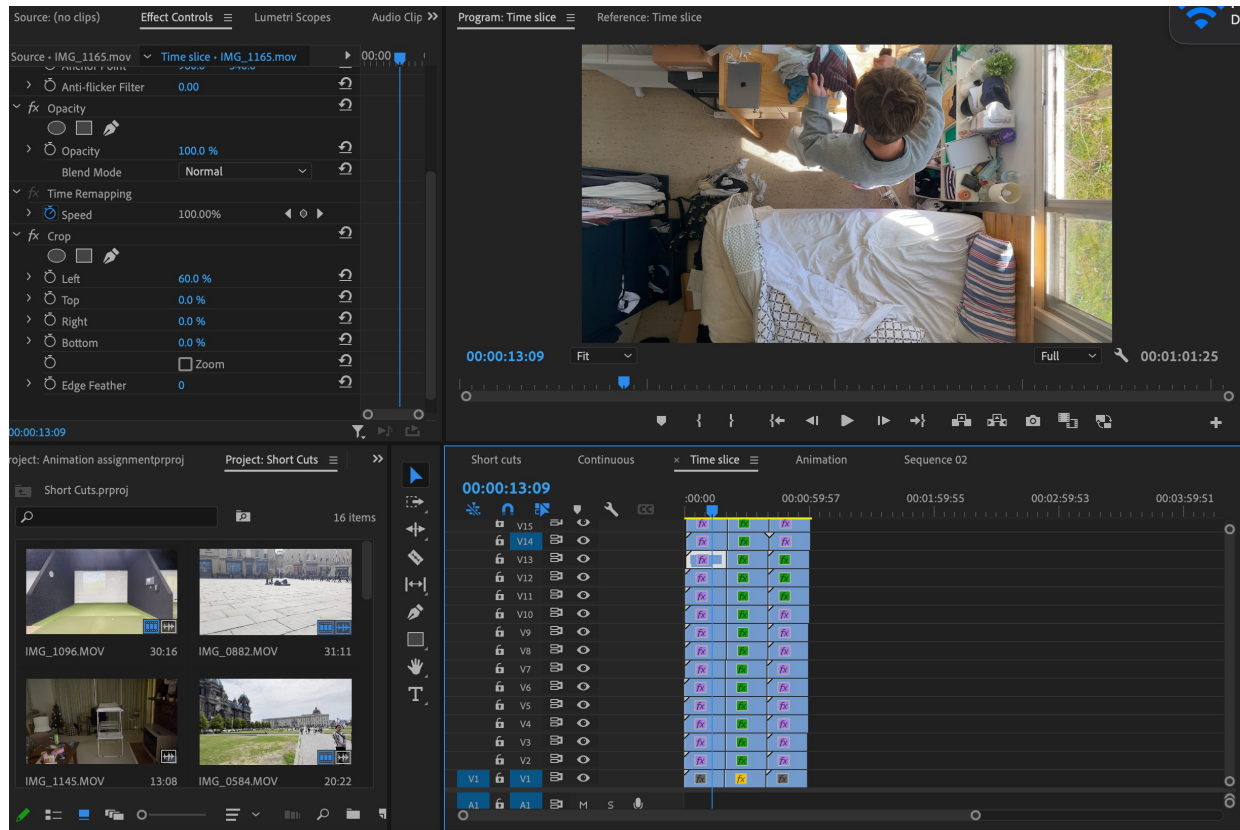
Source: (no clips)   Effect Controls   Lumetri Scopes   Audio Clip

Source · IMG_1165.mov   Time slice · IMG_1165.mov   00:00

Anti-flicker Filter 0.00

fx Opacity

Opacity 100.0 %

Blend Mode Normal

fx Time Remapping

Speed 100.00%

fx Crop

Left 60.0 %

Top 0.0 %

Right 0.0 %

Bottom 0.0 %

Zoom

Edge Feather 0

00:00:13:09

Program: Time slice   Reference: Time slice

00:00:13:09   Fit   Full   00:01:01:25

roject: Animation assignmentprproj   Project: Short Cuts

Short Cuts.prproj

16 items

IMG_1096.MOV 30:16

IMG_0882.MOV 31:11

IMG_1145.MOV 13:08

IMG_0584.MOV 20:22

Short cuts   Continuous   Time slice   Animation   Sequence 02

00:00:13:09

:00:00   00:00:59:57   00:01:59:55   00:02:59:53   00:03:59:51

V15
V14
V13
V12
V11
V10
V9
V8
V7
V6
V5
V4
V3
V2
V1 V1
A1 A1 M S